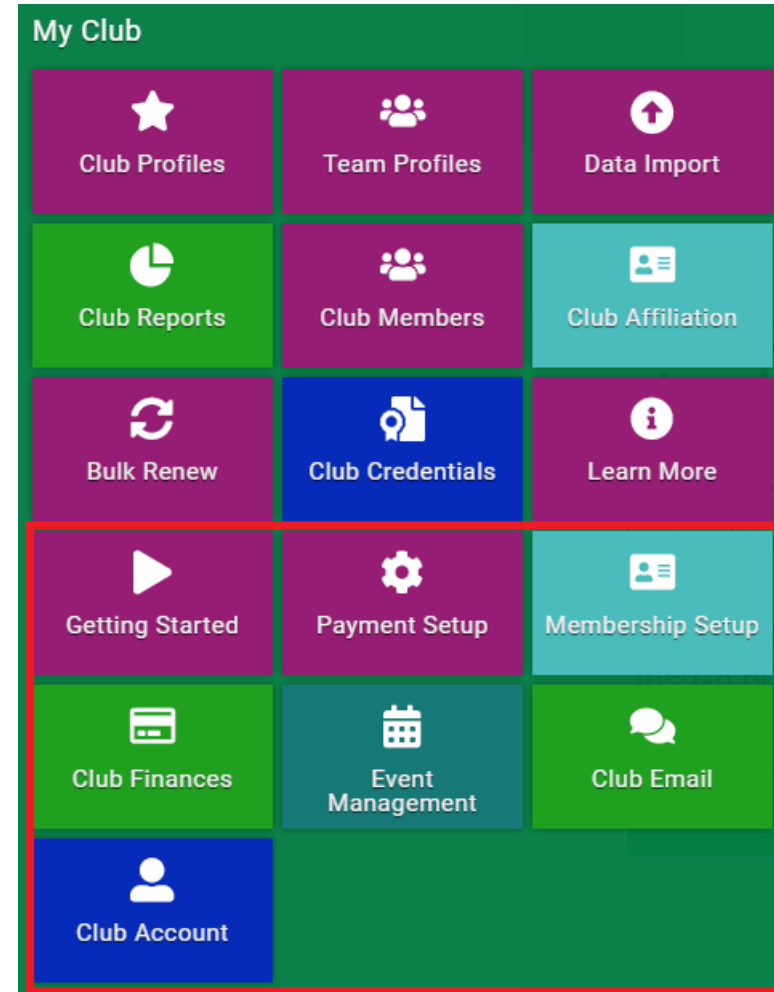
My Club

Club Profiles

Team Profiles

Data Import

Club Reports

Club Members

Club Affiliation

Bulk Renew

Club Credentials

Learn More

Getting Started

Payment Setup

Membership Setup

Club Finances

Event Management

Club Email

Club Account